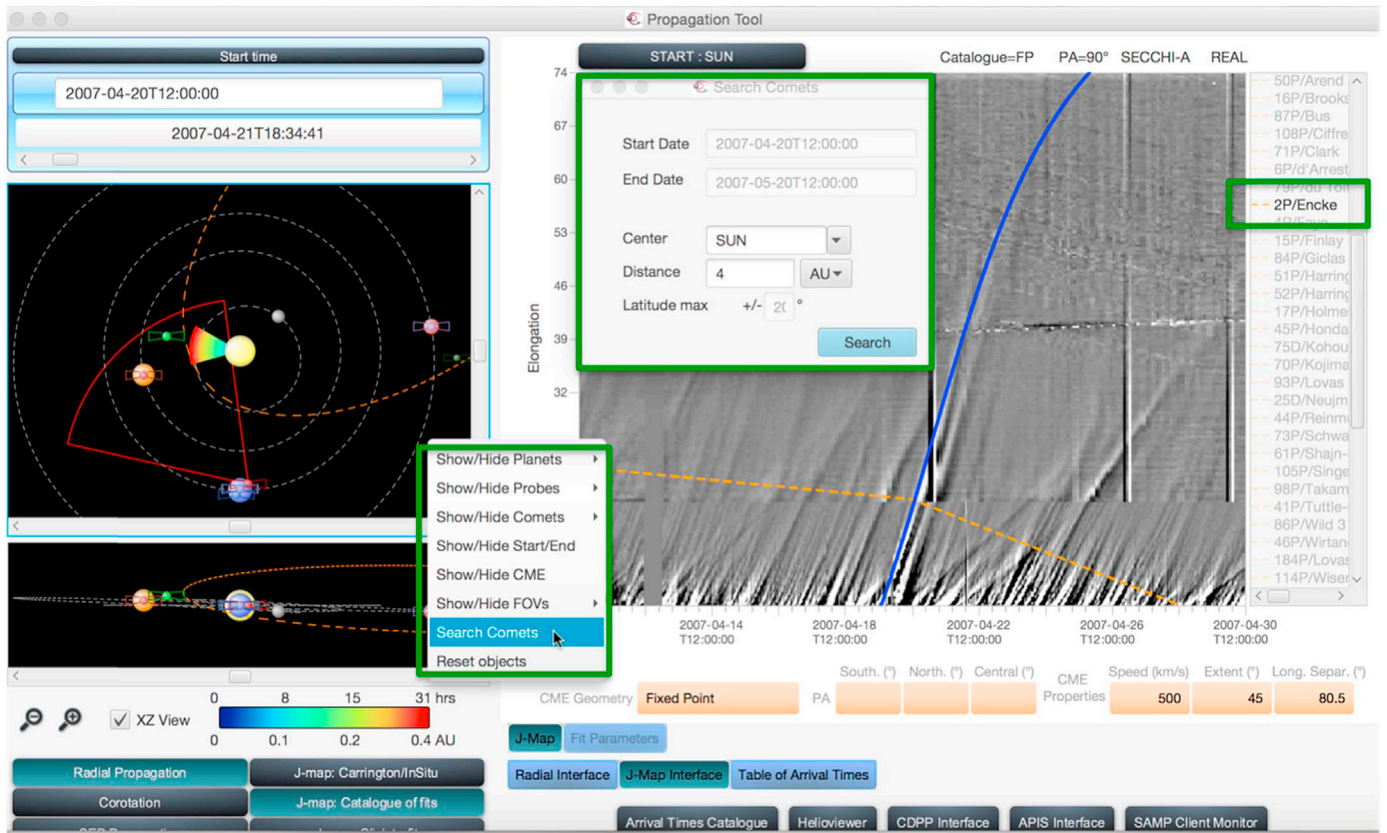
Propagation Tool

Start time

2007-04-20T12:00:00

2007-04-21T18:34:41

START : SUN

Catalogue=FP PA=90° SECCHI-A REAL

Search Comets

Start Date 2007-04-20T12:00:00

End Date 2007-05-20T12:00:00

Center SUN

Distance 4 AU

Latitude max +/- 20 °

Search

74
67
60
53
46
39
32

Elongation

50P/Arend
16P/Brooks
87P/Bus
108P/Ciffre
71P/Clark
6P/d'Arrest
79P/du Toit
2P/Encke
4P/Faye
15P/Finlay
84P/Giclas
51P/Harring
52P/Harring
17P/Holme
45P/Honda
75D/Kohou
70P/Kojima
93P/Lovas
25D/Neujm
44P/Reinm
73P/Schwa
61P/Shajn-
105P/Singe
98P/Takam
41P/Tuttle-
86P/Wild 3
46P/Wirtan
184P/Lovas
114P/Wiser

Show/Hide Planets
Show/Hide Probes
Show/Hide Comets
Show/Hide Start/End
Show/Hide CME
Show/Hide FOVs
Search Comets
Reset objects

2007-04-14 T12:00:00
2007-04-18 T12:00:00
2007-04-22 T12:00:00
2007-04-26 T12:00:00
2007-04-30 T12:00:00

XZ View

0 8 15 31 hrs
0 0.1 0.2 0.4 AU

CME Geometry Fixed Point
PA
South. (°) North. (°) Central (°)
CME Properties
Speed (km/s) 500
Extent (°) 45
Long. Separ. (°) 80.5

J-Map Fit Parameters

Radial Interface J-Map Interface Table of Arrival Times

Radial Propagation
J-map: Carrington/InSitu
Corotation
J-map: Catalogue of fits

Arrival Times Catalogue Helioviewer CDPP Interface APIS Interface SAMP Client Monitor